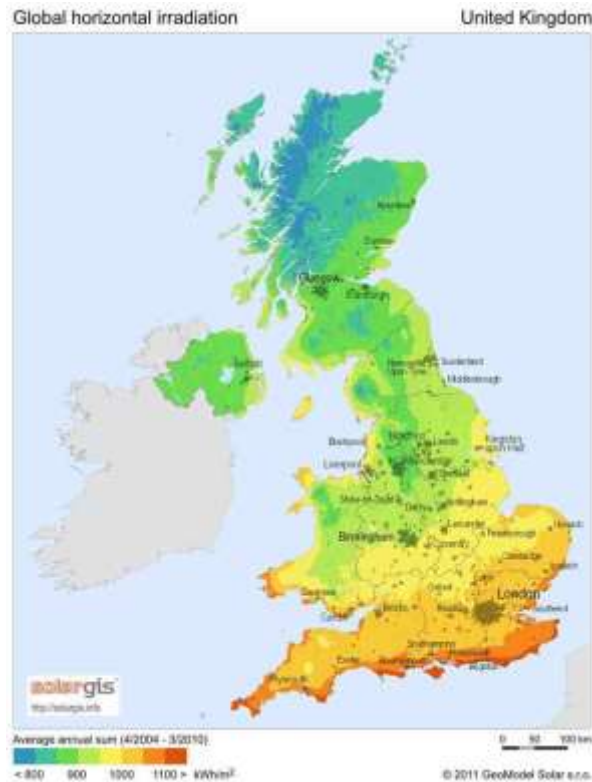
Global horizontal irradiation

United Kingdom

Aberdeen

Dundee

Glasgow

Edinburgh

Belfast

Newcastle upon Tyne

Sunderland

Middlesbrough

Blackpool

Bradford

Leeds

Kingston upon Hull

Liverpool

Manchester

Sheffield

Stoke-on-Trent

Nottingham

Leicester

Norwich

Birmingham

Coventry

Cambridge

Swansea

Cardiff

Bristol

Oxford

London

Southend

Southampton

Exeter

Bournemouth

Portsmouth

Brighton

Plymouth

solargis

http://solargis.info

Average annual sum (4/2004 - 3/2010)

< 800   900   1000   1100 >   kWh/m²

0   50   100 km

© 2011 GeoModel Solar s.r.o.